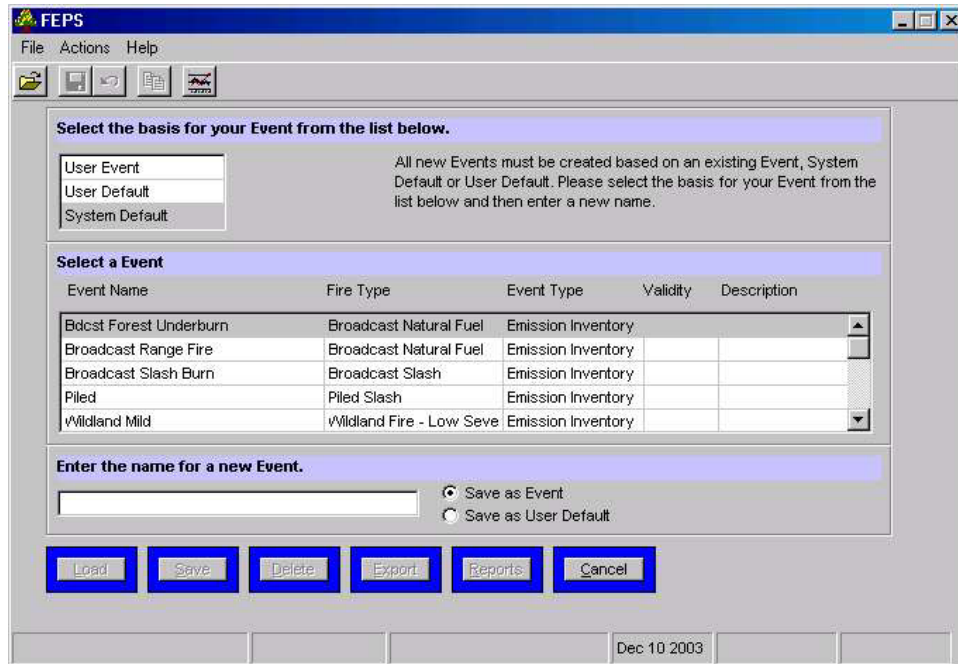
FEPS

File Actions Help

Select the basis for your Event from the list below.

User Event
User Default
System Default

All new Events must be created based on an existing Event, System Default or User Default. Please select the basis for your Event from the list below and then enter a new name.

Select a Event

| Event Name | Fire Type | Event Type | Validity | Description |
|---|---|---|---|---|
| Bdcst Forest Underburn | Broadcast Natural Fuel | Emission Inventory | | |
| Broadcast Range Fire | Broadcast Natural Fuel | Emission Inventory | | |
| Broadcast Slash Burn | Broadcast Slash | Emission Inventory | | |
| Piled | Piled Slash | Emission Inventory | | |
| Wildland Mild | Wildland Fire - Low Seve | Emission Inventory | | |

Enter the name for a new Event.

Save as Event
Save as User Default

Load Save Delete Export Reports Cancel

Dec 10 2003